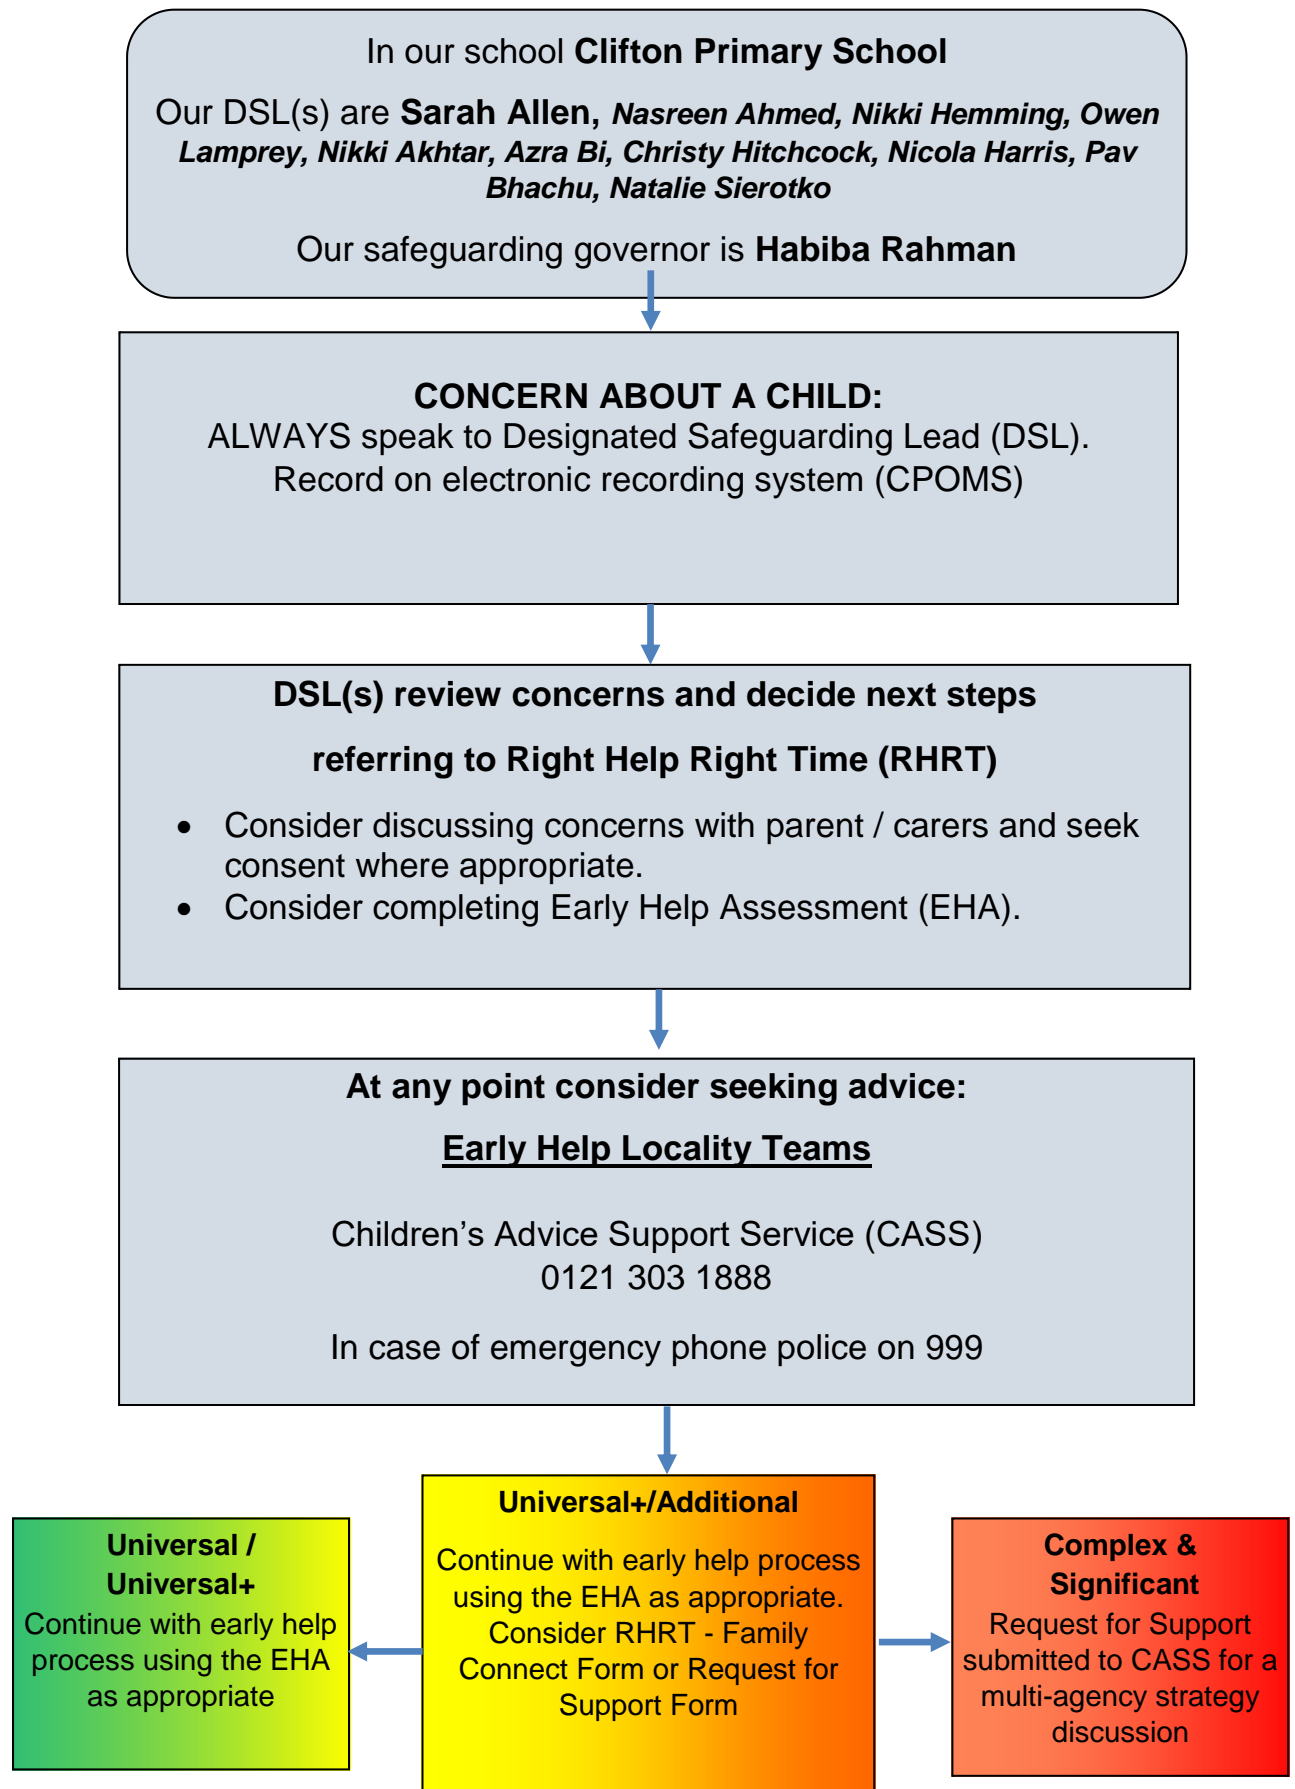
In our school **Clifton Primary School**

Our DSL(s) are **Sarah Allen,** ***Nasreen Ahmed, Nikki Hemming, Owen Lamprey, Nikki Akhtar, Azra Bi, Christy Hitchcock, Nicola Harris, Pav Bhachu, Natalie Sierotko***

Our safeguarding governor is **Habiba Rahman**

**CONCERN ABOUT A CHILD:**
ALWAYS speak to Designated Safeguarding Lead (DSL).
Record on electronic recording system (CPOMS)

**DSL(s) review concerns and decide next steps**

**referring to Right Help Right Time (RHRT)**

- Consider discussing concerns with parent / carers and seek consent where appropriate.
- Consider completing Early Help Assessment (EHA).

**At any point consider seeking advice:**

**Early Help Locality Teams**

Children's Advice Support Service (CASS)
0121 303 1888

In case of emergency phone police on 999

**Universal+/Additional**
Continue with early help process using the EHA as appropriate. Consider RHRT - Family Connect Form or Request for Support Form

**Universal / Universal+**
Continue with early help process using the EHA as appropriate

**Complex & Significant**
Request for Support submitted to CASS for a multi-agency strategy discussion